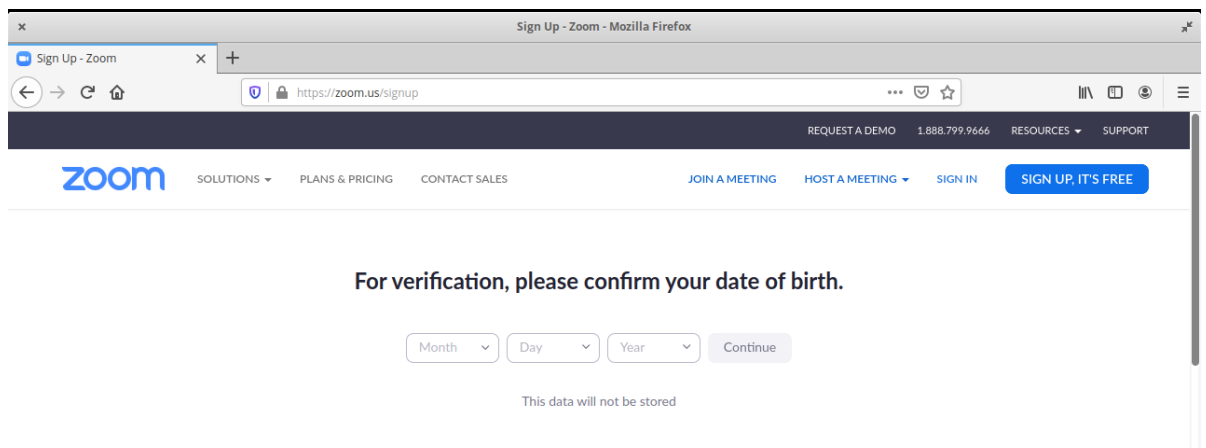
×

Sign Up - Zoom - Mozilla Firefox

Sign Up - Zoom ×

+

https://zoom.us/signup

•••

REQUEST A DEMO 1.888.799.9666 RESOURCES SUPPORT

zoom

SOLUTIONS PLANS & PRICING CONTACT SALES

JOIN A MEETING HOST A MEETING SIGN IN SIGN UP, IT'S FREE

For verification, please confirm your date of birth.

Month Day Year Continue

This data will not be stored